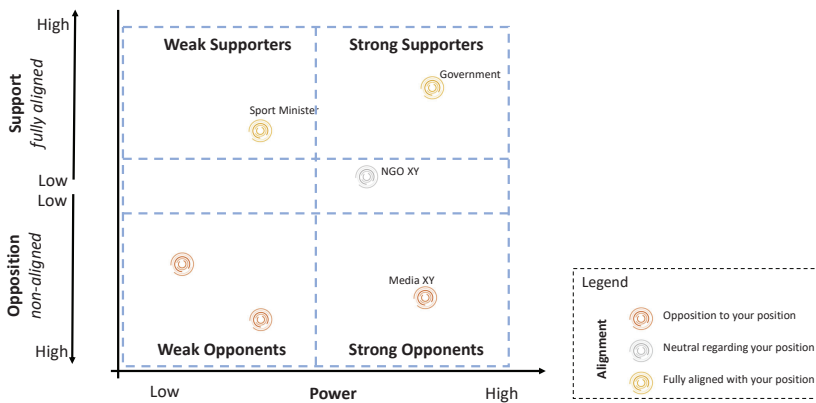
High

Support
fully aligned

Low

Low

Opposition
non-aligned

High

Weak Supporters

Strong Supporters

Government

Sport Minister

NGO XY

Media XY

Weak Opponents

Strong Opponents

Low

Power

High

Legend

Alignment

Opposition to your position

Neutral regarding your position

Fully aligned with your position